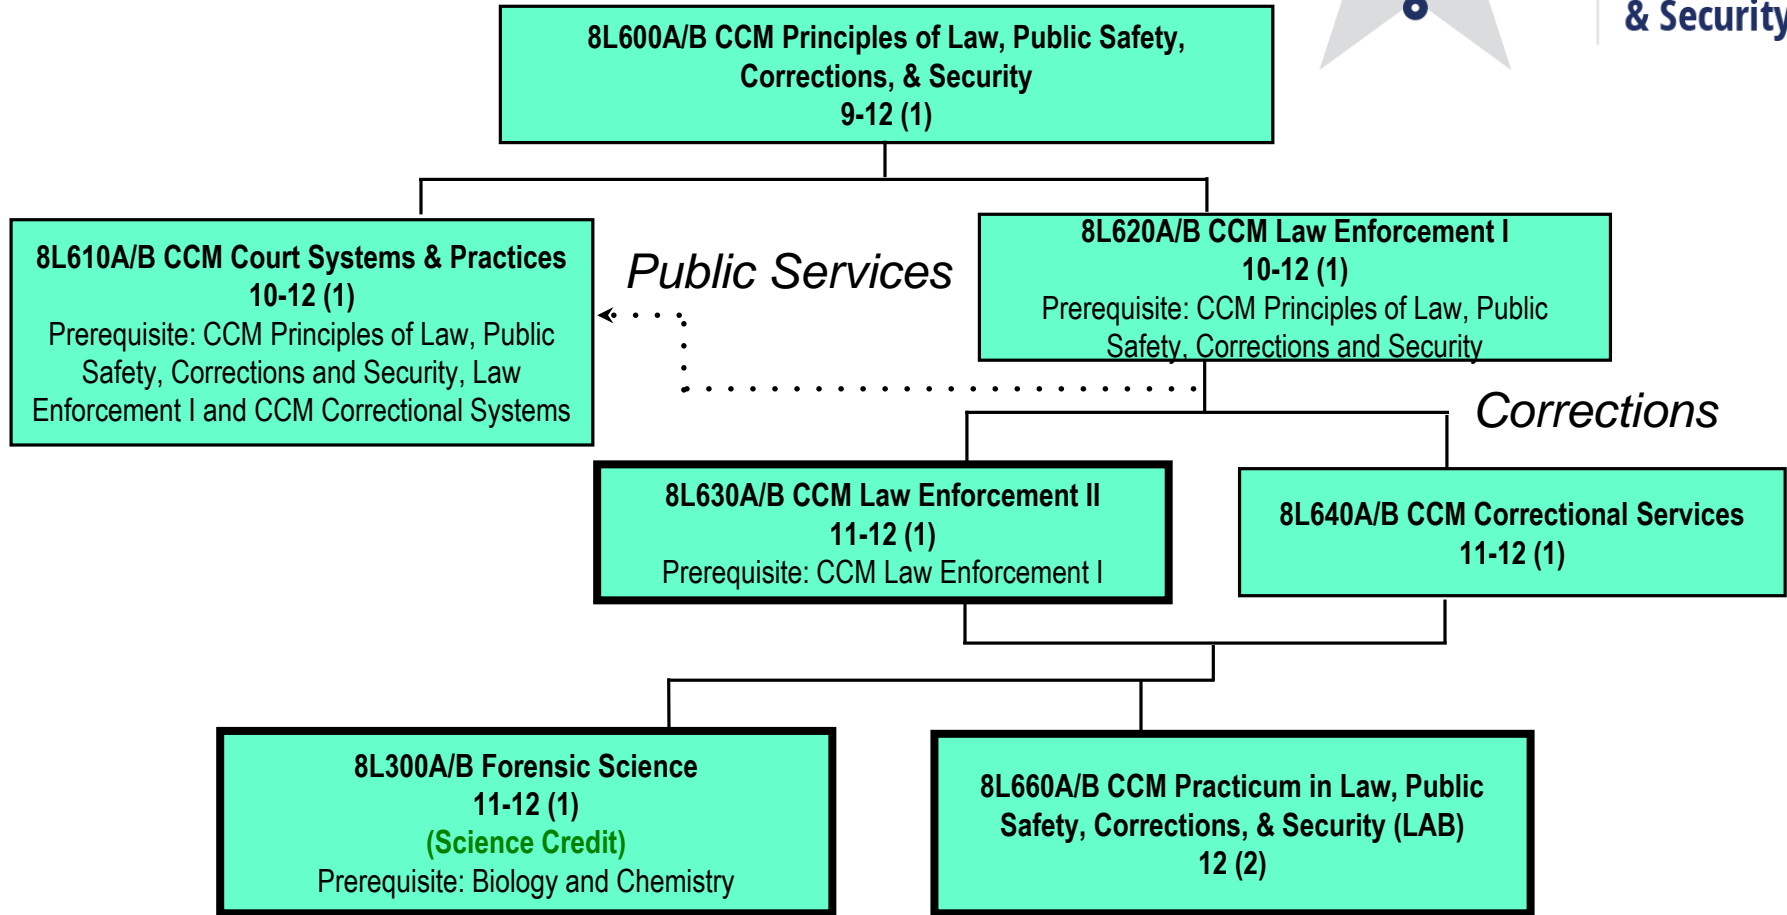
& Security

8L600A/B CCM Principles of Law, Public Safety, Corrections, & Security
9-12 (1)

8L610A/B CCM Court Systems & Practices
10-12 (1)
Prerequisite: CCM Principles of Law, Public Safety, Corrections and Security, Law Enforcement I and CCM Correctional Systems

Public Services

8L620A/B CCM Law Enforcement I
10-12 (1)
Prerequisite: CCM Principles of Law, Public Safety, Corrections and Security

Corrections

8L630A/B CCM Law Enforcement II
11-12 (1)
Prerequisite: CCM Law Enforcement I

8L640A/B CCM Correctional Services
11-12 (1)

8L300A/B Forensic Science
11-12 (1)
(Science Credit)
Prerequisite: Biology and Chemistry

8L660A/B CCM Practicum in Law, Public Safety, Corrections, & Security (LAB)
12 (2)